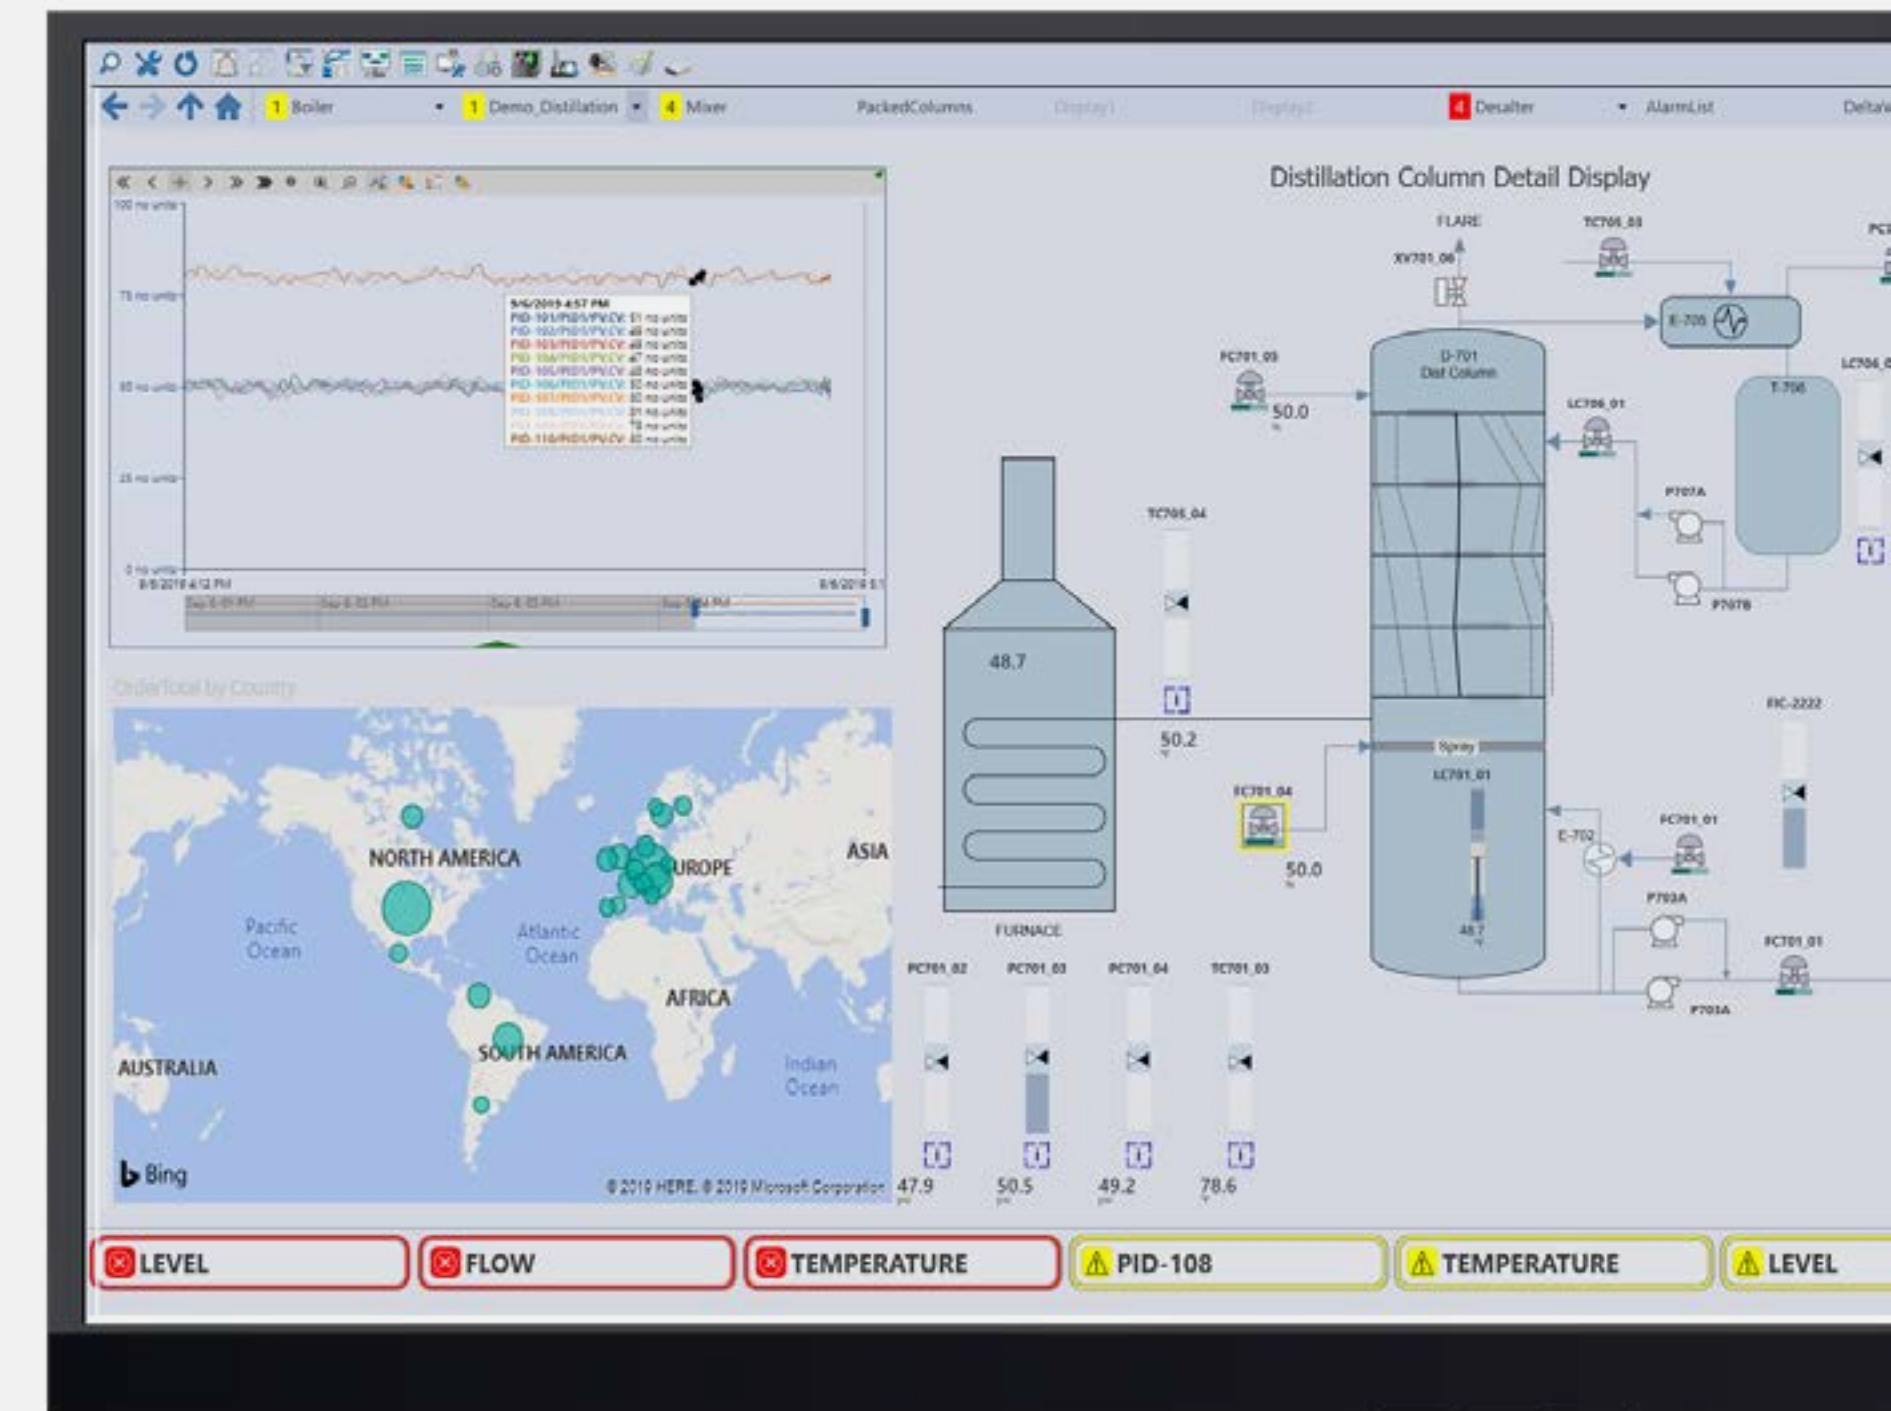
1 Boiler 1 Demo_Distillation 4 Mixer PackedColumns [Display] [Display] 4 Desalter AlarmList DeltaV

100 no units
75 no units
50 no units
25 no units
0 no units
8/6/2019 4:12 PM
8/6/2019

8/6/2019 4:57 PM
PID-101/PID1/PV.CV: 51 no units
PID-102/PID1/PV.CV: 48 no units
PID-103/PID1/PV.CV: 48 no units
PID-104/PID1/PV.CV: 47 no units
PID-105/PID1/PV.CV: 48 no units
PID-106/PID1/PV.CV: 50 no units
PID-107/PID1/PV.CV: 50 no units
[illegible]: 51 no units
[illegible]: 78 no units
PID-110/PID1/PV.CV: 50 no units

OrderTotal by Country

NORTH AMERICA
EUROPE
ASIA
Pacific Ocean
Atlantic Ocean
AFRICA
SOUTH AMERICA
AUSTRALIA
Indian Ocean
Bing
© 2019 HERE, © 2019 Microsoft Corporation

Distillation Column Detail Display

FLARE
TC705_03
XV701_06
E-705
FC701_03
50.0
D-701
Dist Column
T-706
LC706_01
LC706_0
P707A
P707B
TC705_04
48.7
50.2
Spray
LC701_01
FC701_04
50.0
E-702
FC701_01
FIC-2222
P703A
FC701_01
P703A
48.7
FURNACE
PC701_02
PC701_03
PC701_04
TC701_03
47.9
50.5
49.2
78.6

LEVEL
FLOW
TEMPERATURE
PID-108
TEMPERATURE
LEVEL